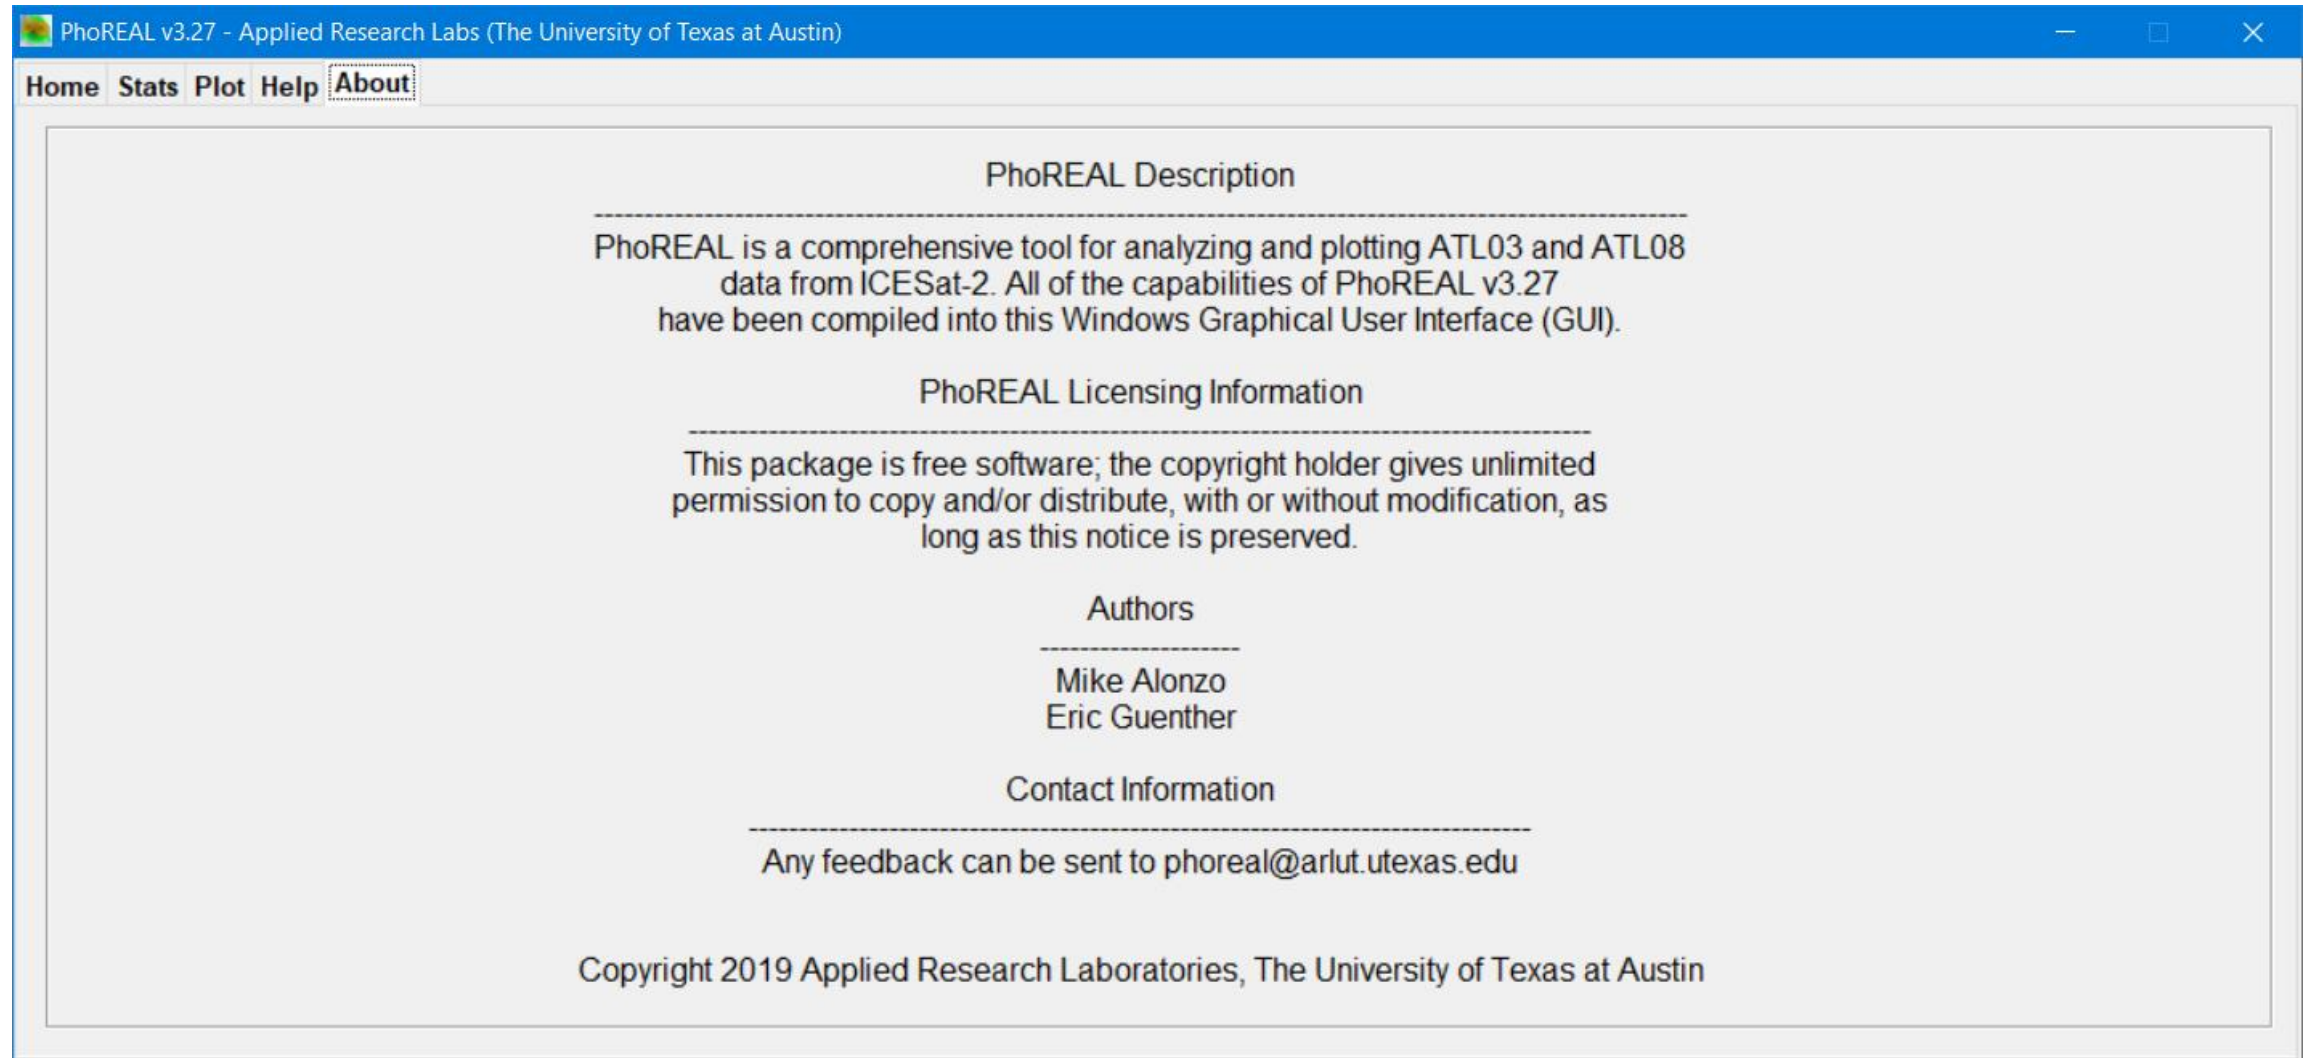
PhoREAL v3.27 - Applied Research Labs (The University of Texas at Austin)

Home Stats Plot Help About

PhoREAL Description

------------------------------------------------------------------------------------------------------------

PhoREAL is a comprehensive tool for analyzing and plotting ATL03 and ATL08 data from ICESat-2. All of the capabilities of PhoREAL v3.27 have been compiled into this Windows Graphical User Interface (GUI).

PhoREAL Licensing Information

------------------------------------------------------------------------------------------

This package is free software; the copyright holder gives unlimited permission to copy and/or distribute, with or without modification, as long as this notice is preserved.

Authors

--------------------

Mike Alonzo
Eric Guenther

Contact Information

------------------------------------------------------------------------------

Any feedback can be sent to phoreal@arlut.utexas.edu

Copyright 2019 Applied Research Laboratories, The University of Texas at Austin